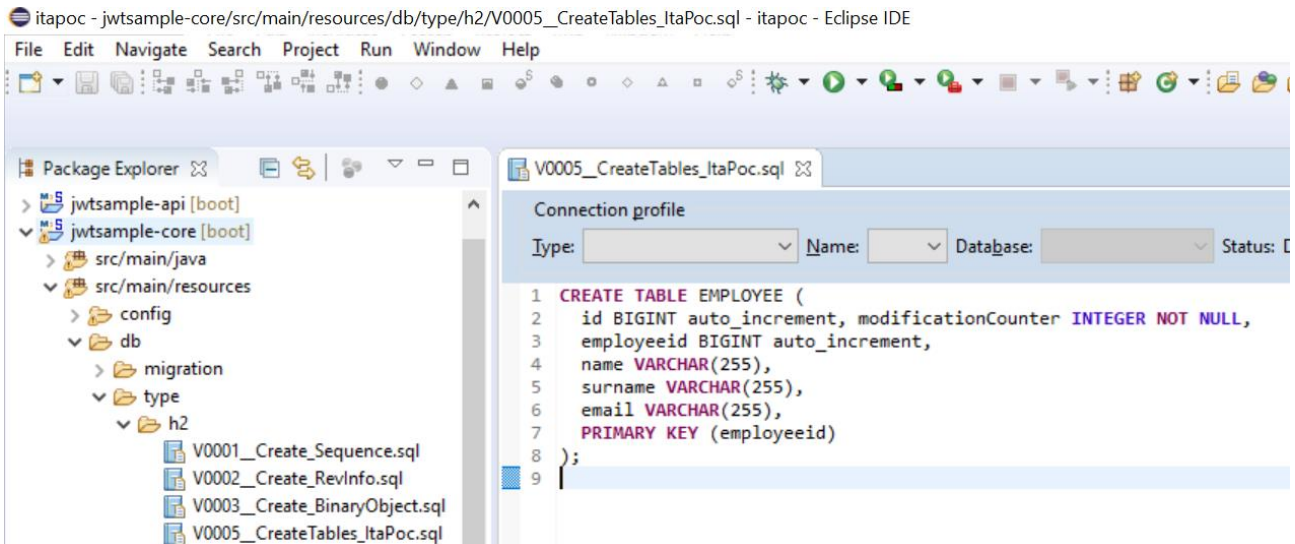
itapoc - jwtsample-core/src/main/resources/db/type/h2/V0005__CreateTables_ItaPoc.sql - itapoc - Eclipse IDE

File Edit Navigate Search Project Run Window Help

Package Explorer

jwtsample-api [boot]
jwtsample-core [boot]
src/main/java
src/main/resources
config
db
migration
type
h2
V0001__Create_Sequence.sql
V0002__Create_RevInfo.sql
V0003__Create_BinaryObject.sql
V0005__CreateTables_ItaPoc.sql

V0005__CreateTables_ItaPoc.sql

Connection profile
Type: Name: Database: Status: D

1 CREATE TABLE EMPLOYEE (
2 id BIGINT auto_increment, modificationCounter INTEGER NOT NULL,
3 employeeid BIGINT auto_increment,
4 name VARCHAR(255),
5 surname VARCHAR(255),
6 email VARCHAR(255),
7 PRIMARY KEY (employeeid)
8 );
9